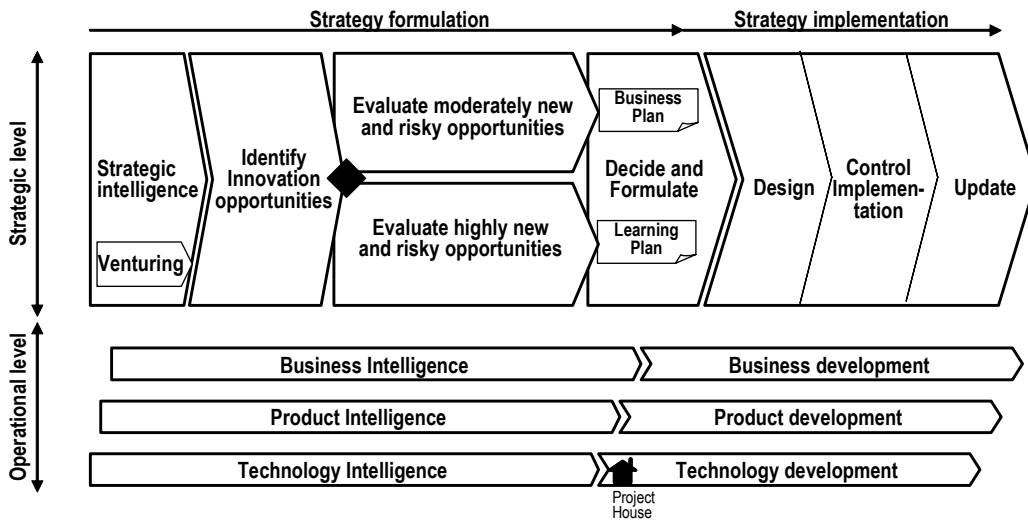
Strategy formulation

Strategy implementation

Strategic level

Strategic intelligence

Venturing

Identify Innovation opportunities

Evaluate moderately new and risky opportunities

Evaluate highly new and risky opportunities

Business Plan

Decide and Formulate

Learning Plan

Design

Control Implementation

Update

Operational level

Business Intelligence

Business development

Product Intelligence

Product development

Technology Intelligence

Technology development

Project House